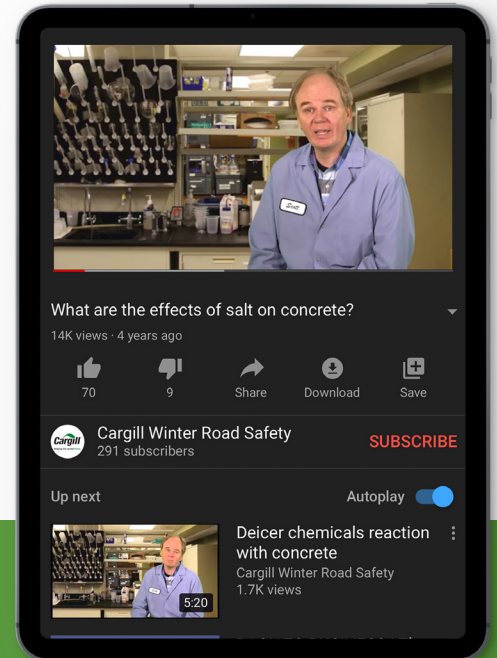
Scott

What are the effects of salt on concrete?

14K views · 4 years ago

70

9

Share

Download

Save

Cargill

Cargill Winter Road Safety
291 subscribers

SUBSCRIBE

Up next

Autoplay

Scott

5:20

Deicer chemicals reaction with concrete
Cargill Winter Road Safety
1.7K views